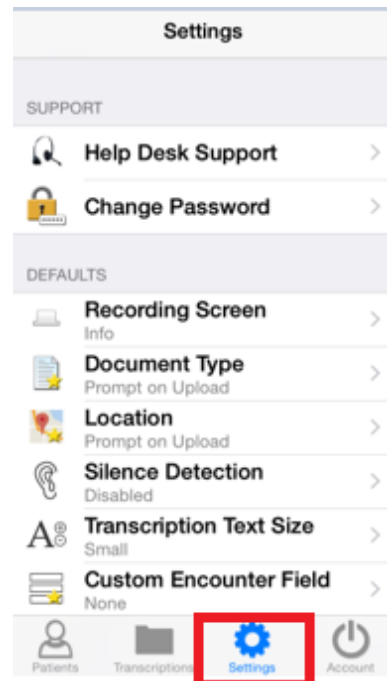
Settings

SUPPORT

Help Desk Support

Change Password

DEFAULTS

Recording Screen
Info

Document Type
Prompt on Upload

Location
Prompt on Upload

Silence Detection
Disabled

Transcription Text Size
Small

Custom Encounter Field
None

Patients
Transcriptions
Settings
Account